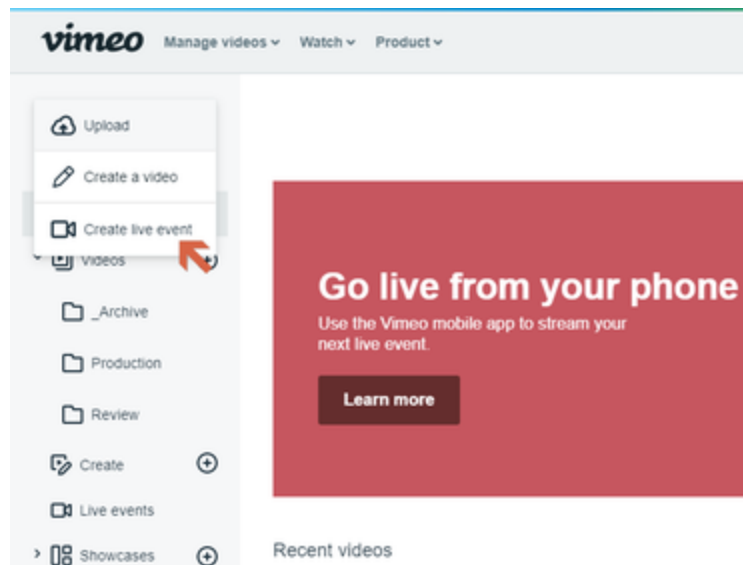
vimeo Manage videos Watch Product

Upload

Create a video

Create live event

Videos

_Archive

Production

Review

Create

Live events

Showcases

Go live from your phone

Use the Vimeo mobile app to stream your next live event.

Learn more

Recent videos